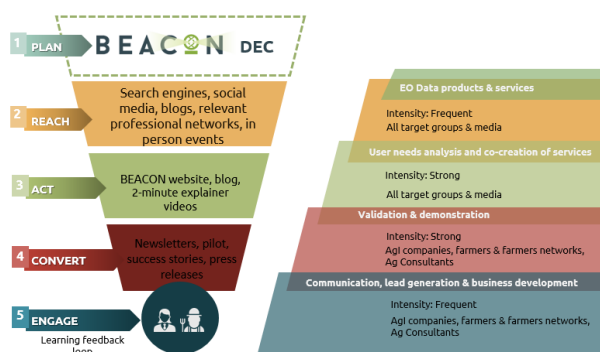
1 PLAN
BEACON DEC

2 REACH
Search engines, social media, blogs, relevant professional networks, in person events

3 ACT
BEACON website, blog, 2-minute explainer videos

4 CONVERT
Newsletters, pilot, success stories, press releases

5 ENGAGE
Learning feedback loop

EO Data products & services
Intensity: Frequent
All target groups & media

User needs analysis and co-creation of services
Intensity: Strong
All target groups & media

Validation & demonstration
Intensity: Strong
Agi companies, farmers & farmers networks, Ag Consultants

Communication, lead generation & business development
Intensity: Frequent
Agi companies, farmers & farmers networks, Ag Consultants